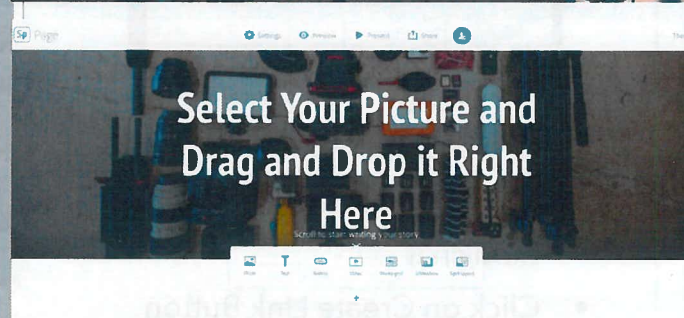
Sp Page

Settings Preview Present Share

Select Your Picture and Drag and Drop it Right Here

Scroll to start writing your story

Photo Text Button Video Photo grid Slideshow Split layout

Click on Create Link Button